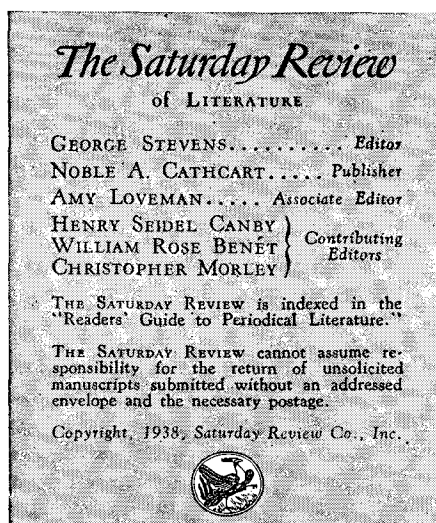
The Saturday Review
of LITERATURE

GEORGE STEVENS.......... Editor
NOBLE A. CATHCART..... Publisher
AMY LOVEMAN..... Associate Editor
HENRY SEIDEL CANBY
WILLIAM ROSE BENÉT
CHRISTOPHER MORLEY
Contributing Editors

THE SATURDAY REVIEW is indexed in the "Readers' Guide to Periodical Literature."

THE SATURDAY REVIEW cannot assume responsibility for the return of unsolicited manuscripts submitted without an addressed envelope and the necessary postage.

Copyright, 1938, Saturday Review Co., Inc.